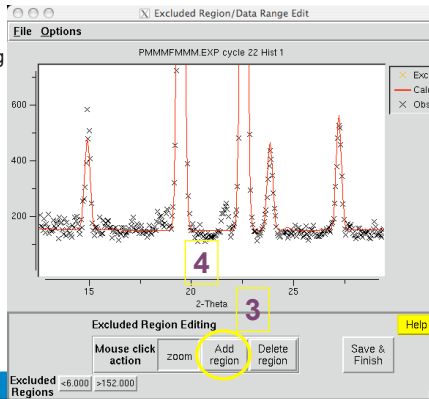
Excluded Region/Data Range Edit

File Options

g

PMMMFMMM.EXP cycle 22 Hist 1

Exc
Calc
Obs

600
400
200

15
20
25

2-Theta

4

3

Excluded Region Editing

Help

Mouse click action

zoom

Add region

Delete region

Save & Finish

Excluded Regions

<6.000

>152.000